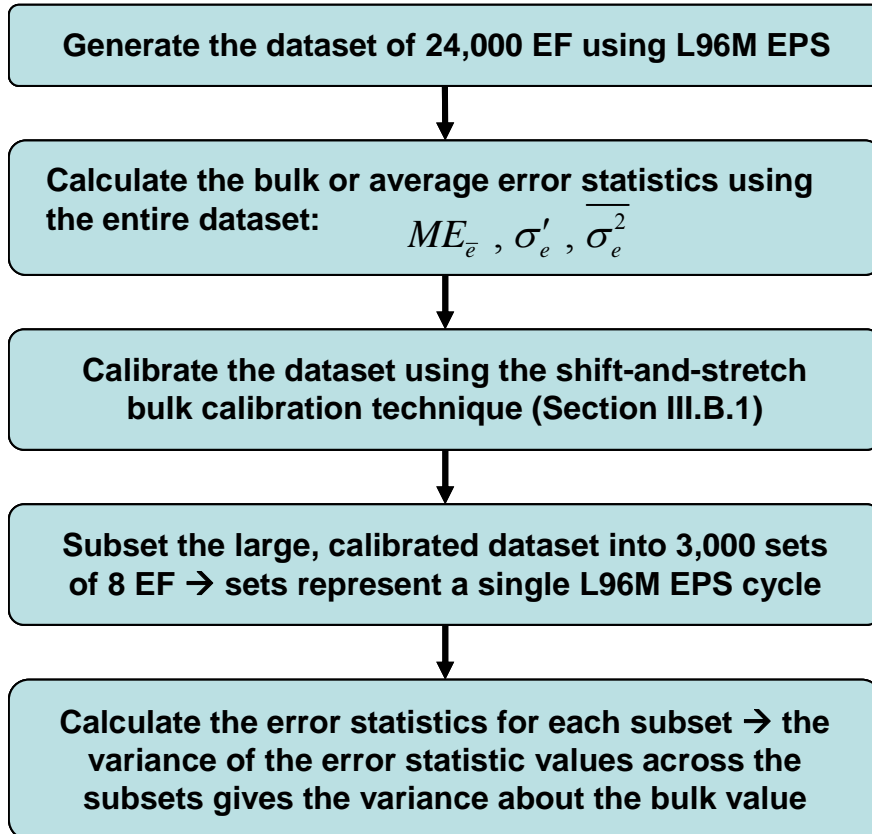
Generate the dataset of 24,000 EF using L96M EPS

Calculate the bulk or average error statistics using the entire dataset: $ME_{\bar{e}}$ , $\sigma_e'$ , $\overline{\sigma_e^2}$

Calibrate the dataset using the shift-and-stretch bulk calibration technique (Section III.B.1)

Subset the large, calibrated dataset into 3,000 sets of 8 EF → sets represent a single L96M EPS cycle

Calculate the error statistics for each subset → the variance of the error statistic values across the subsets gives the variance about the bulk value